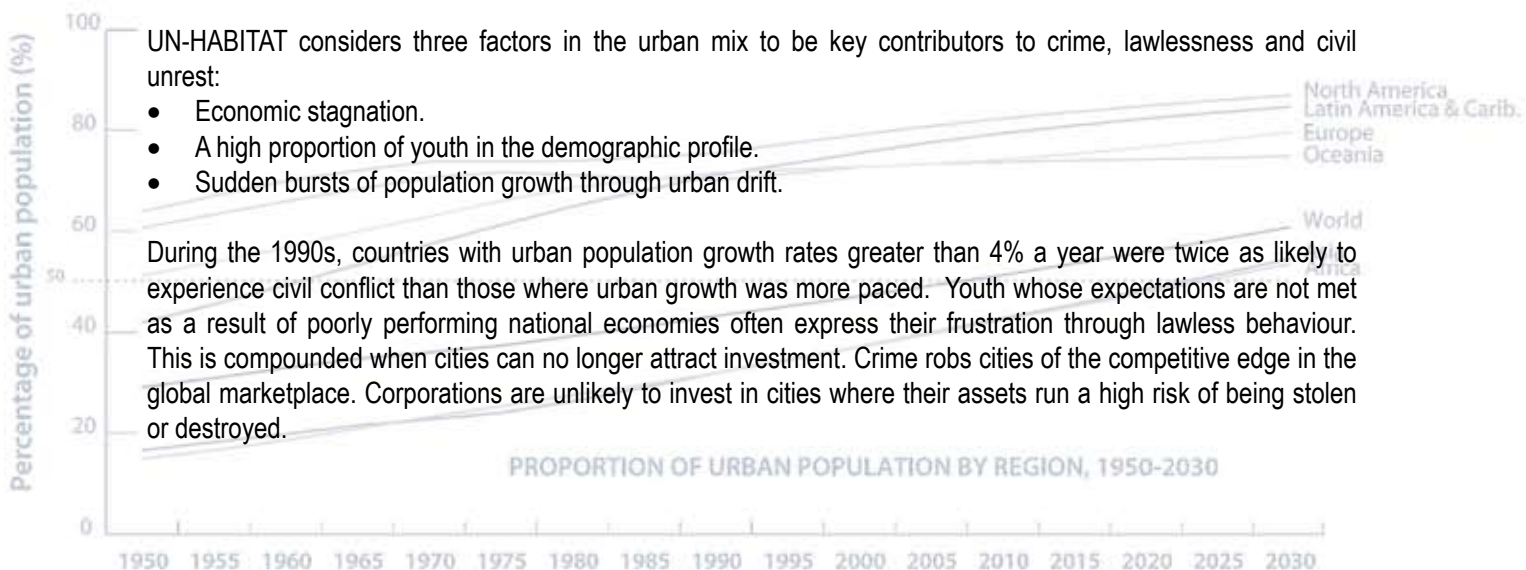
UN-HABITAT considers three factors in the urban mix to be key contributors to crime, lawlessness and civil unrest:

- Economic stagnation.
- A high proportion of youth in the demographic profile.
- Sudden bursts of population growth through urban drift.

During the 1990s, countries with urban population growth rates greater than 4% a year were twice as likely to experience civil conflict than those where urban growth was more paced. Youth whose expectations are not met as a result of poorly performing national economies often express their frustration through lawless behaviour. This is compounded when cities can no longer attract investment. Crime robs cities of the competitive edge in the global marketplace. Corporations are unlikely to invest in cities where their assets run a high risk of being stolen or destroyed.

North America
Latin America & Carib.
Europe
Oceania
World
Africa

PROPORTION OF URBAN POPULATION BY REGION, 1950-2030

Percentage of urban population (%)
100
80
60
50
40
20
0

1950 1955 1960 1965 1970 1975 1980 1985 1990 1995 2000 2005 2010 2015 2020 2025 2030